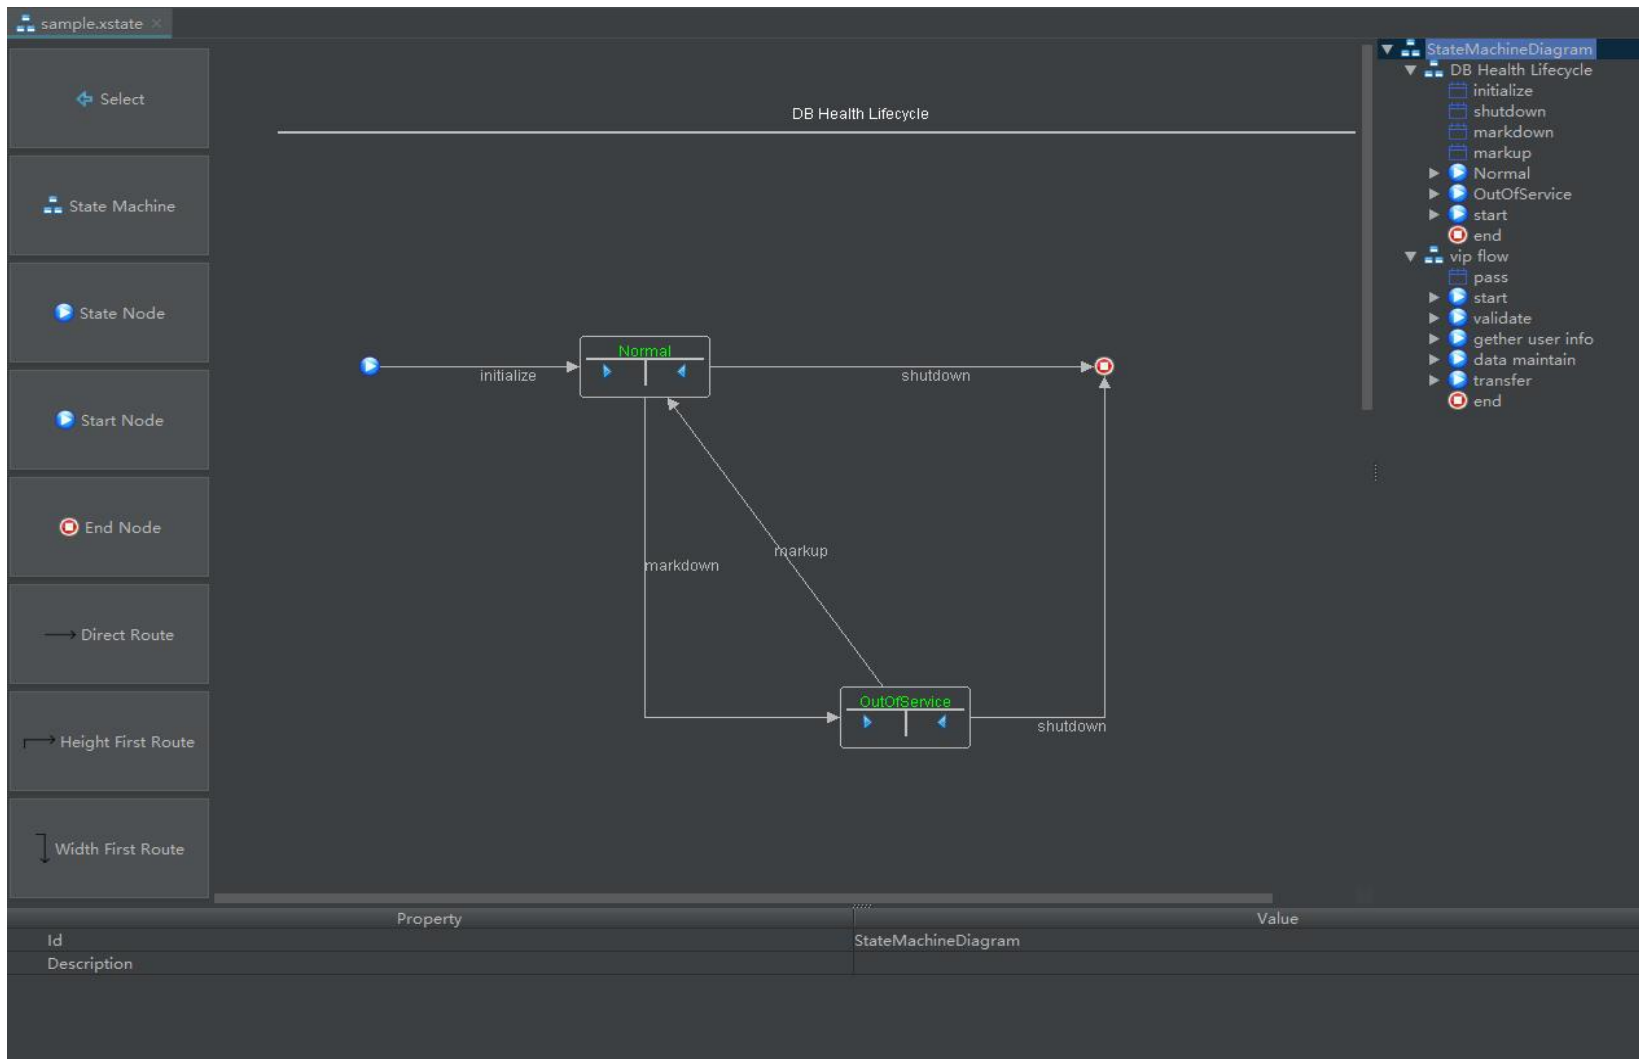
sample.xstate

Select

State Machine

State Node

Start Node

End Node

Direct Route

Height First Route

Width First Route

DB Health Lifecycle

Normal

initialize

shutdown

markdown

markup

OutOfService

shutdown

StateMachineDiagram
DB Health Lifecycle
initialize
shutdown
markdown
markup
Normal
OutOfService
start
end
vip flow
pass
start
validate
gether user info
data maintain
transfer
end

| Property | Value |
|---|---|
| Id | StateMachineDiagram |
| Description | |